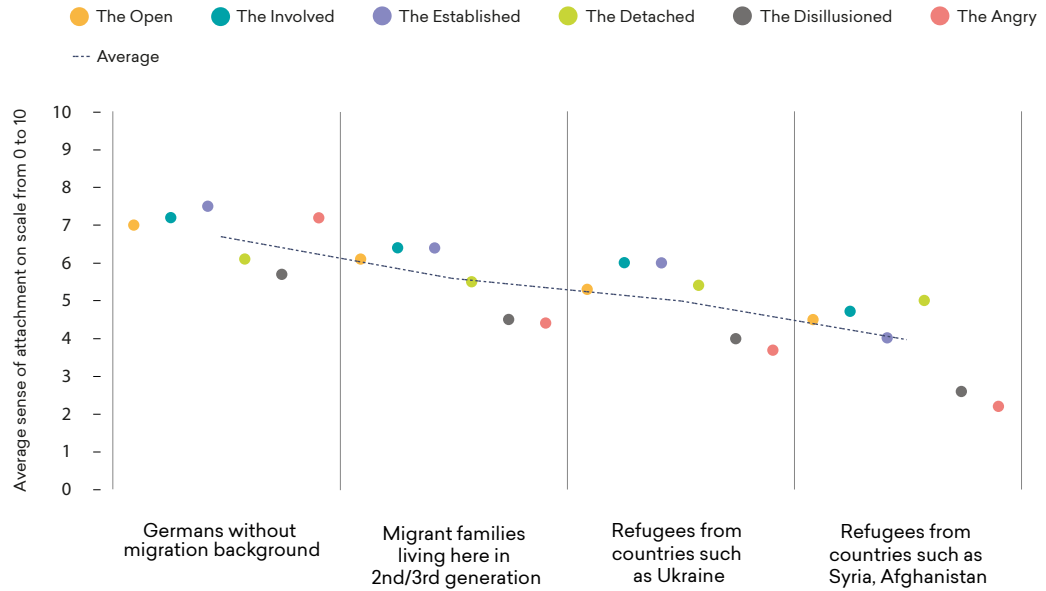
The Open The Involved The Established The Detached The Disillusioned The Angry

Average

Average sense of attachment on scale from 0 to 10

10
9
8
7
6
5
4
3
2
1
0

Germans without migration background

Migrant families living here in 2nd/3rd generation

Refugees from countries such as Ukraine

Refugees from countries such as Syria, Afghanistan